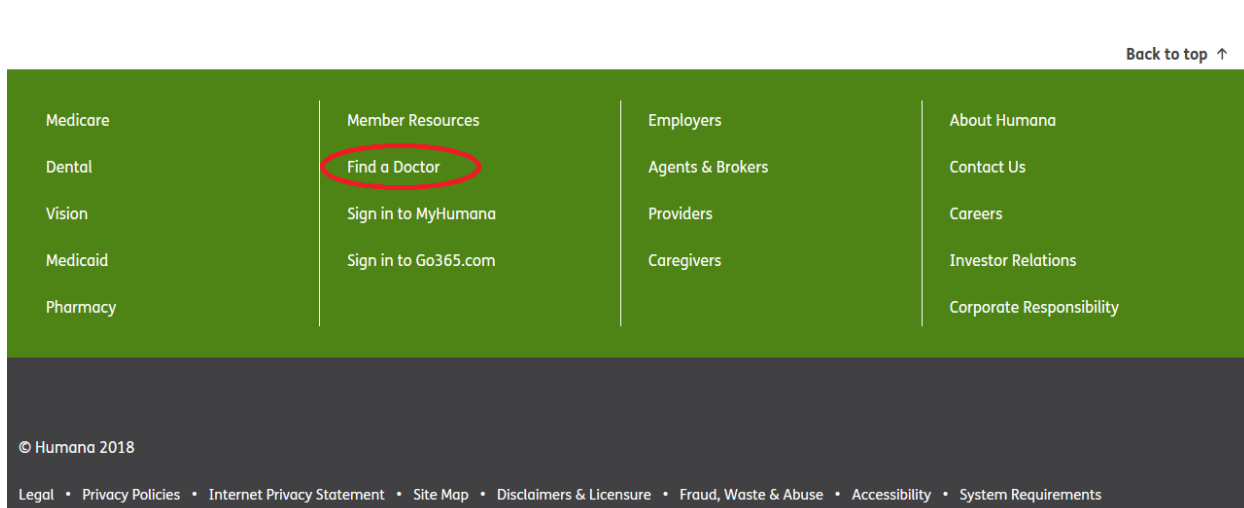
Back to top ↑

Medicare

Dental

Vision

Medicaid

Pharmacy

Member Resources

Find a Doctor

Sign in to MyHumana

Sign in to Go365.com

Employers

Agents & Brokers

Providers

Caregivers

About Humana

Contact Us

Careers

Investor Relations

Corporate Responsibility

© Humana 2018

Legal • Privacy Policies • Internet Privacy Statement • Site Map • Disclaimers & Licensure • Fraud, Waste & Abuse • Accessibility • System Requirements